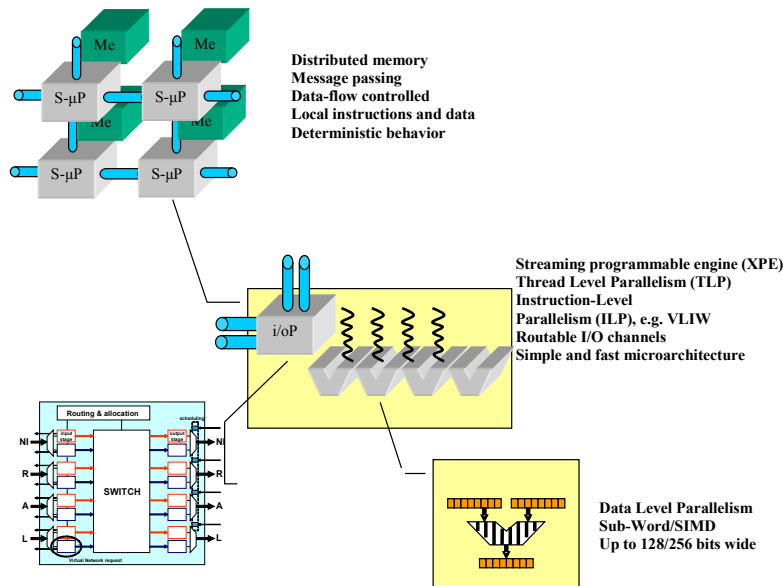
Me
Me
S-μP
S-μP
Me
Me
S-μP
S-μP

Distributed memory
Message passing
Data-flow controlled
Local instructions and data
Deterministic behavior

Streaming programmable engine (XPE)
Thread Level Parallelism (TLP)
Instruction-Level
Parallelism (ILP), e.g. VLIW
Routable I/O channels
Simple and fast microarchitecture

i/oP

Routing & allocation
scheduling
input stage
output stage
NI
R
A
L
SWITCH
NI
R
A
L
Virtual Network request

Data Level Parallelism
Sub-Word/SIMD
Up to 128/256 bits wide